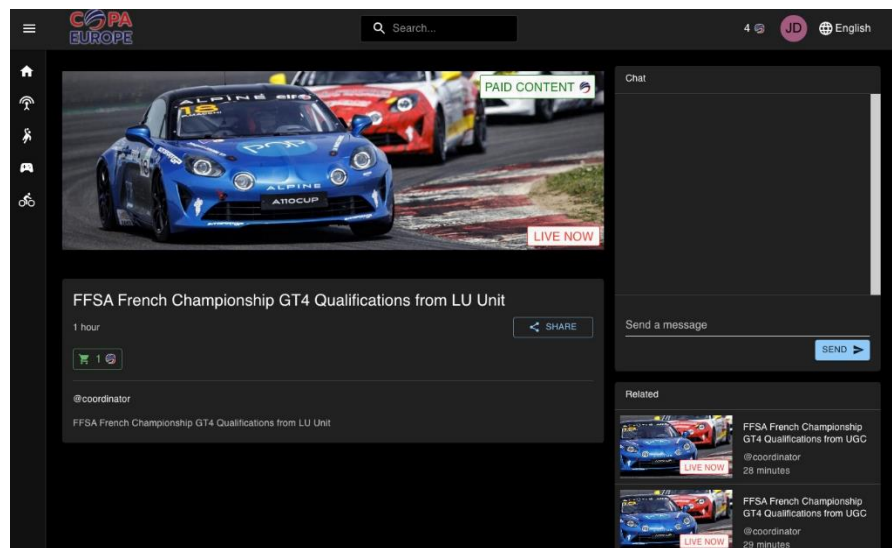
COPA EUROPE

Search...

4

JD

English

PAID CONTENT

LIVE NOW

FFSA French Championship GT4 Qualifications from LU Unit

1 hour

SHARE

1

@coordinator

FFSA French Championship GT4 Qualifications from LU Unit

Chat

Send a message

SEND

Related

LIVE NOW

FFSA French Championship GT4 Qualifications from UGC

@coordinator

28 minutes

LIVE NOW

FFSA French Championship GT4 Qualifications from UGC

@coordinator

29 minutes